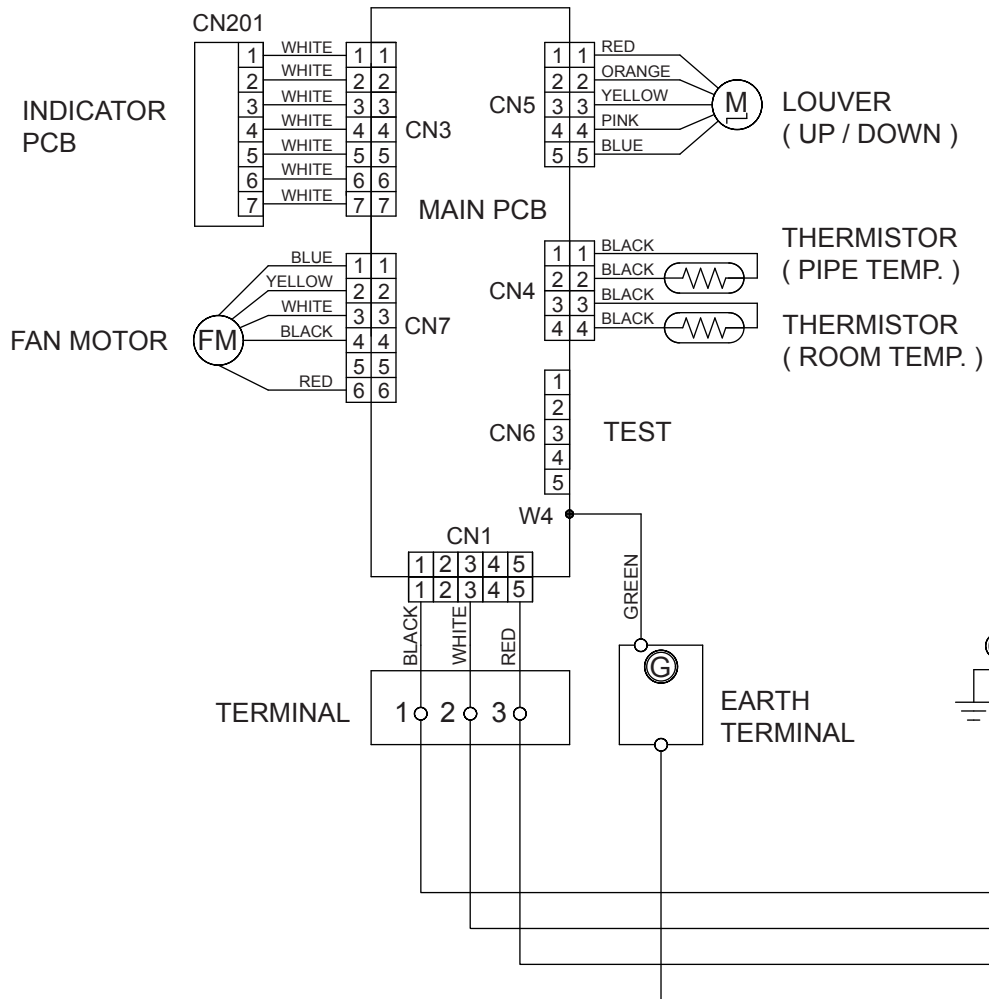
CN201

INDICATOR PCB

1 WHITE 1 1
2 WHITE 2 2
3 WHITE 3 3
4 WHITE 4 4
5 WHITE 5 5
6 WHITE 6 6
7 WHITE 7 7

CN3

MAIN PCB

CN5
1 1 RED
2 2 ORANGE
3 3 YELLOW
4 4 PINK
5 5 BLUE

M

LOUVER
( UP / DOWN )

CN4
1 1 BLACK
2 2 BLACK
3 3 BLACK
4 4 BLACK

THERMISTOR
( PIPE TEMP. )

THERMISTOR
( ROOM TEMP. )

FAN MOTOR

FM

BLUE 1 1
YELLOW 2 2
WHITE 3 3
BLACK 4 4
5 5
RED 6 6

CN7

CN6
1
2
3
4
5

TEST

W4

CN1
1 2 3 4 5
1 2 3 4 5

GREEN

BLACK WHITE RED

G

TERMINAL 1 2 3

EARTH TERMINAL